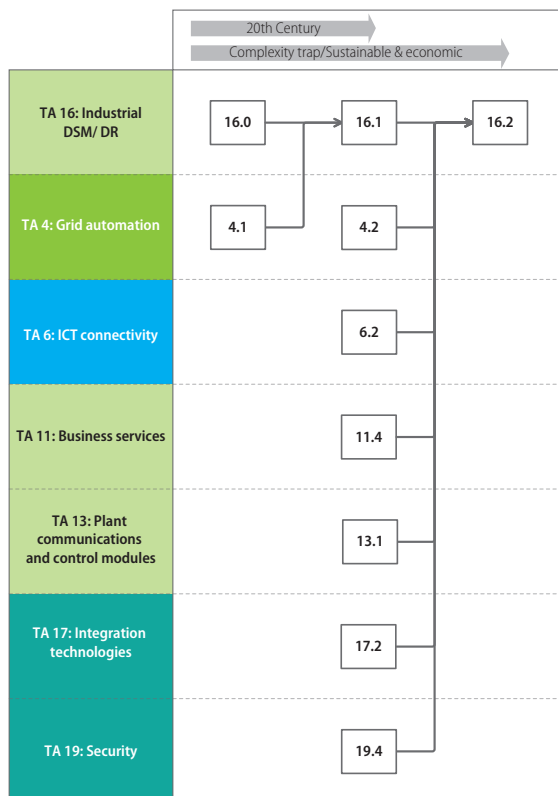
20th Century

Complexity trap/Sustainable & economic

TA 16: Industrial DSM/ DR

16.0

16.1

16.2

TA 4: Grid automation

4.1

4.2

TA 6: ICT connectivity

6.2

TA 11: Business services

11.4

TA 13: Plant communications and control modules

13.1

TA 17: Integration technologies

17.2

TA 19: Security

19.4